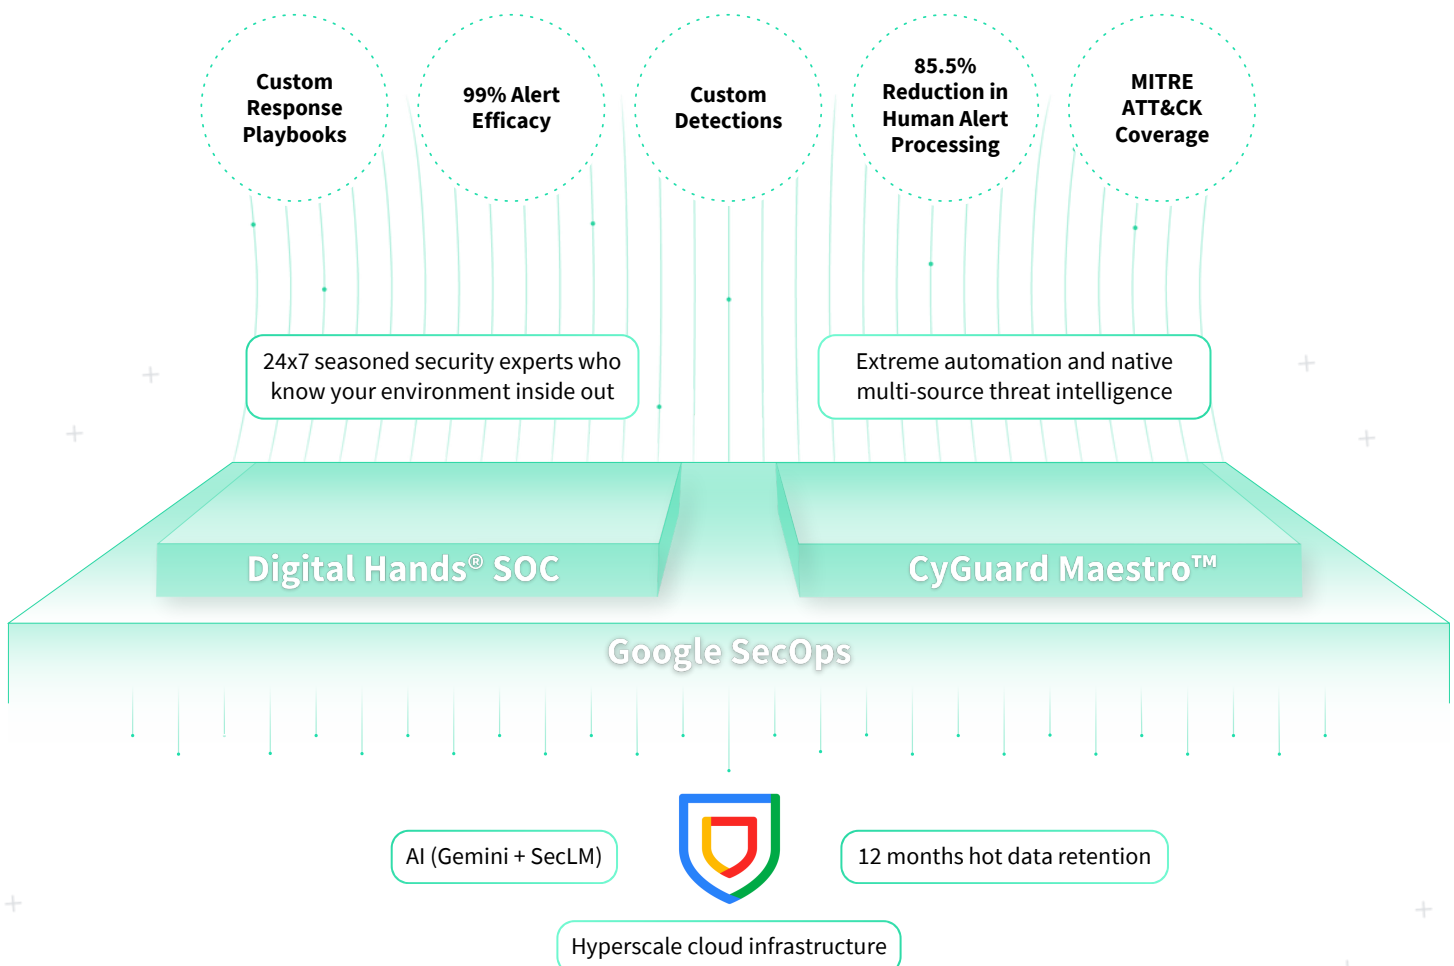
Custom Response Playbooks

99% Alert Efficacy

Custom Detections

85.5% Reduction in Human Alert Processing

MITRE ATT&CK Coverage

24x7 seasoned security experts who know your environment inside out

Extreme automation and native multi-source threat intelligence

Digital Hands® SOC

CyGuard Maestro™

Google SecOps

AI (Gemini + SecLM)

12 months hot data retention

Hyperscale cloud infrastructure